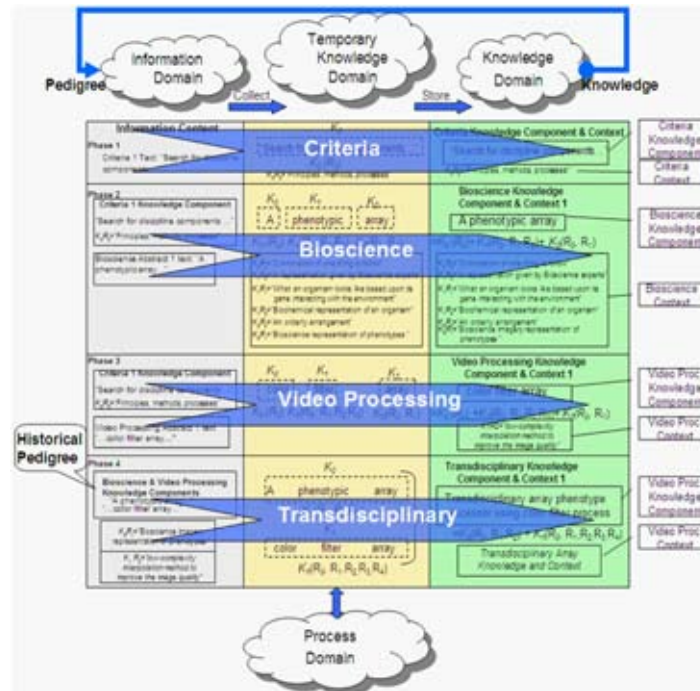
Information Domain

Temporary Knowledge Domain

Knowledge Domain

Pedigree

Knowledge

Collect

Store

Information Context

$K_0$

Criteria Knowledge Component & Context

Phase 1

Criteria 1 Text: "Search for discipline components..."

Criteria

"Search for discipline components"

"Principles, methods, processes"

Criteria Knowledge Component

Criteria Context

Phase 2

Criteria 1 Knowledge Component

"Search for discipline components..."

$K_1R_1$ "Principles..."

Bioscience Abstract 1 Text: "A phenotypic array..."

$K_1$ $K_2$ $K_3$

A phenotypic array

Bioscience

Bioscience Knowledge Component & Context 1

A phenotypic array

$K_1R_1$ "What an organism looks like based upon its gene interacting with the environment"

$K_1R_1$ "Biochemical representation of an organism"

$K_1R_1$ "An orderly arrangement"

$K_1R_1$ "Bioscience representation of phenotypes"

$K_1R_1$ "What an organism looks like based upon its gene interacting with the environment"

$K_1R_1$ "Biochemical representation of an organism"

$K_1R_1$ "An orderly arrangement"

$K_1R_1$ "Bioscience imagery representation of phenotype"

Bioscience Knowledge Component

Bioscience Context

Phase 3

Criteria 1 Knowledge Component

"Search for discipline components..."

$K_1R_1$ "Principles, methods, processes"

Video Processing Abstract 1 Text: "...color filter array..."

$K_2$ $K_1$ $K_3$

Video Processing

Video Processing Knowledge Component & Context 1

$K_0(R_1, R_2)$

$K_1R_1$ "low-complexity interpolation method to improve the image quality"

Video Processing Knowledge Component

Video Processing Context

Historical Pedigree

Phase 4

Bioscience & Video Processing Knowledge Components

"A phenotypic array..."

"...color filter array..."

$K_1R_1$ "Bioscience imagery representation of phenotype"

$K_1R_1$ "low-complexity interpolation method to improve the image quality"

$K_0$

A phenotypic array

Transdisciplinary

color filter array

$K_0(R_1 R_2 R_3 R_4)$

Transdisciplinary Knowledge Component & Context 1

Transdisciplinary array phenotype ... process

$K_0(R_1 R_2 R_3 R_4)$

Transdisciplinary Array Knowledge and Context

Video Processing Knowledge Component

Video Processing Context

Process Domain